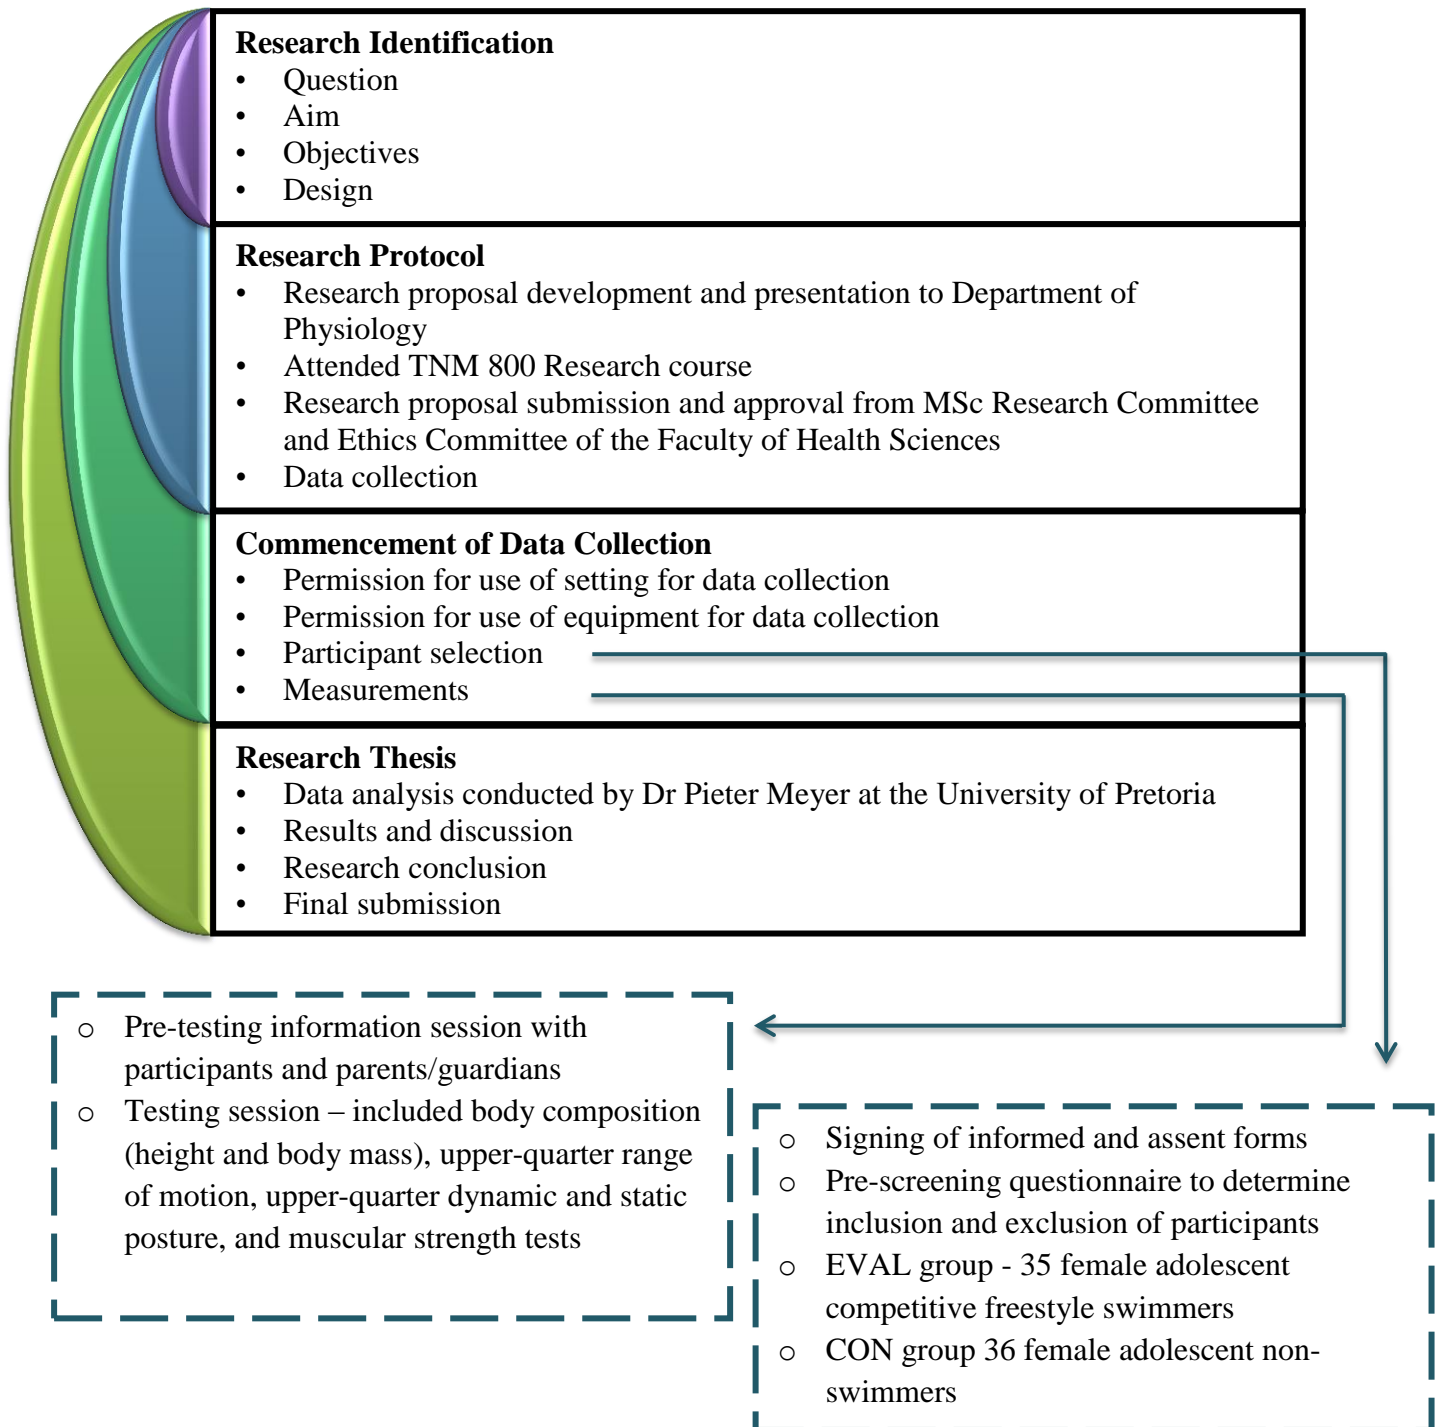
**Research Identification**
- Question
- Aim
- Objectives
- Design

**Research Protocol**
- Research proposal development and presentation to Department of Physiology
- Attended TNM 800 Research course
- Research proposal submission and approval from MSc Research Committee and Ethics Committee of the Faculty of Health Sciences
- Data collection

**Commencement of Data Collection**
- Permission for use of setting for data collection
- Permission for use of equipment for data collection
- Participant selection
- Measurements

**Research Thesis**
- Data analysis conducted by Dr Pieter Meyer at the University of Pretoria
- Results and discussion
- Research conclusion
- Final submission

o Pre-testing information session with participants and parents/guardians
o Testing session – included body composition (height and body mass), upper-quarter range of motion, upper-quarter dynamic and static posture, and muscular strength tests

o Signing of informed and assent forms
o Pre-screening questionnaire to determine inclusion and exclusion of participants
o EVAL group - 35 female adolescent competitive freestyle swimmers
o CON group 36 female adolescent non-swimmers